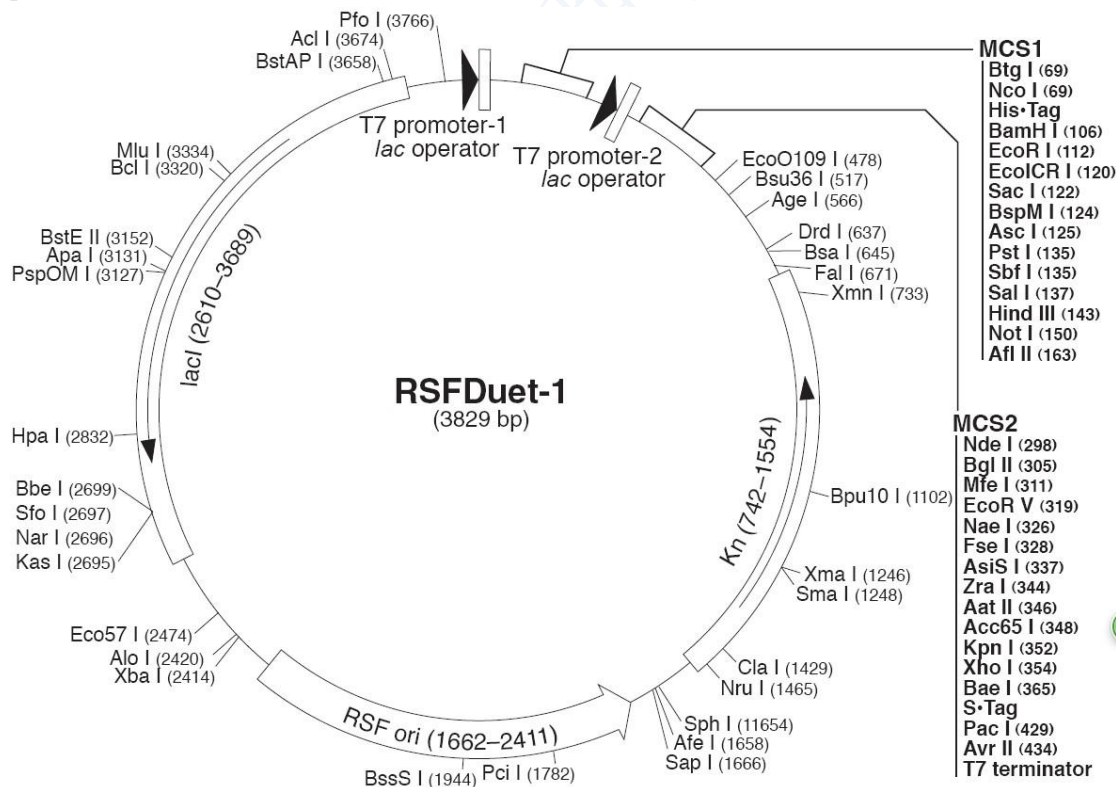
Pfo I (3766)
Acl I (3674)
BstAP I (3658)
T7 promoter-1
lac operator
T7 promoter-2
lac operator
MCS1
Btg I (69)
Nco I (69)
His•Tag
BamH I (106)
EcoR I (112)
EcoICR I (120)
Sac I (122)
BspM I (124)
Asc I (125)
Pst I (135)
Sbf I (135)
Sal I (137)
Hind III (143)
Not I (150)
Afl II (163)
Mlu I (3334)
Bcl I (3320)
EcoO109 I (478)
Bsu36 I (517)
Age I (566)
Drd I (637)
Bsa I (645)
Fal I (671)
Xmn I (733)
BstE II (3152)
Apa I (3131)
PspOM I (3127)
lacI (2610–3689)
RSFDuet-1
(3829 bp)
Hpa I (2832)
MCS2
Nde I (298)
Bgl II (305)
Mfe I (311)
EcoR V (319)
Nae I (326)
Fse I (328)
AsiS I (337)
Zra I (344)
Aat II (346)
Acc65 I (348)
Kpn I (352)
Xho I (354)
Bae I (365)
S•Tag
Pac I (429)
Avr II (434)
T7 terminator
Kn (742–1554)
Bbe I (2699)
Sfo I (2697)
Nar I (2696)
Kas I (2695)
Bpu10 I (1102)
Xma I (1246)
Sma I (1248)
Eco57 I (2474)
Alo I (2420)
Xba I (2414)
Cla I (1429)
Nru I (1465)
RSF ori (1662–2411)
Sph I (11654)
Afe I (1658)
Sap I (1666)
BssS I (1944)
Pci I (1782)